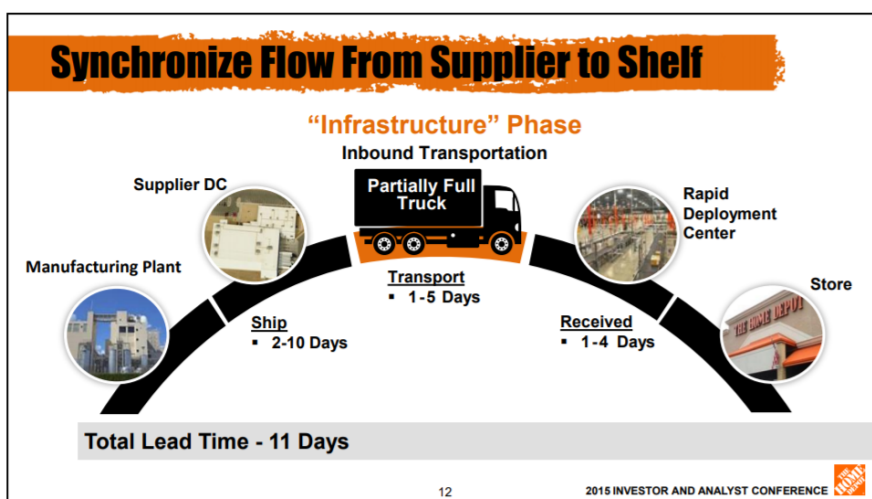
Synchronize Flow From Supplier to Shelf

"Infrastructure" Phase

Inbound Transportation

Partially Full Truck

Supplier DC

Rapid Deployment Center

Manufacturing Plant

Store

THE HOME DEPOT

Transport
▪ 1-5 Days

Ship
▪ 2-10 Days

Received
▪ 1-4 Days

Total Lead Time - 11 Days

12

2015 INVESTOR AND ANALYST CONFERENCE

THE HOME DEPOT